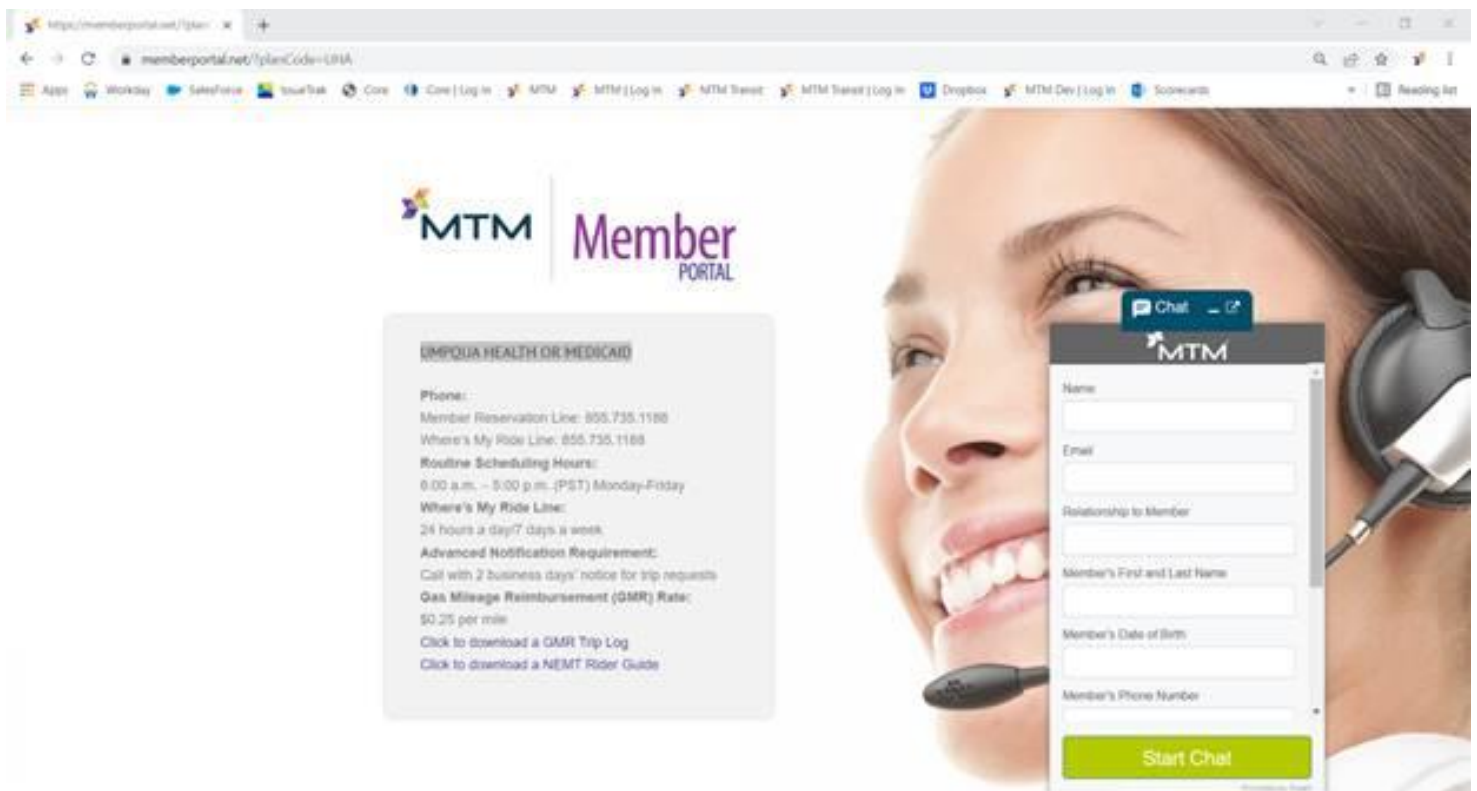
https://memberportal.net/?plan

memberportal.net/?planCode=UHA

Apps Workday SalesForce IssueTrak Core Core | Log In MTM MTM | Log In MTM Transit MTM Transit | Log In Dropbox MTM Dev | Log In Scorecards Reading list

MTM Member PORTAL

UMPQUA HEALTH OR MEDICAID

Phone:
Member Reservation Line: 855.735.1188
Where's My Ride Line: 855.735.1188
Routine Scheduling Hours:
8:00 a.m. – 5:00 p.m. (PST) Monday-Friday
Where's My Ride Line:
24 hours a day/7 days a week
Advanced Notification Requirement:
Call with 2 business days' notice for trip requests
Gas Mileage Reimbursement (GMR) Rate:
$0.25 per mile
Click to download a GMR Trip Log
Click to download a NEMT Rider Guide

Chat

MTM

Name

Email

Relationship to Member

Member's First and Last Name

Member's Date of Birth

Member's Phone Number

Start Chat

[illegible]